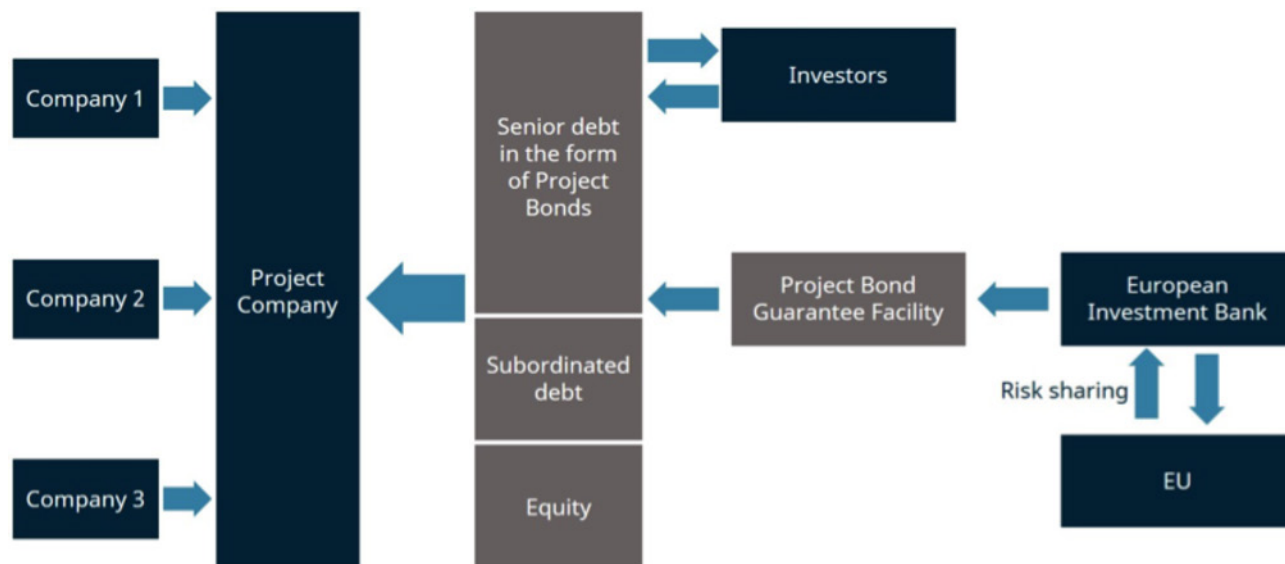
Company 1

Company 2

Company 3

Project Company

Senior debt in the form of Project Bonds

Subordinated debt

Equity

Investors

Project Bond Guarantee Facility

European Investment Bank

Risk sharing

EU